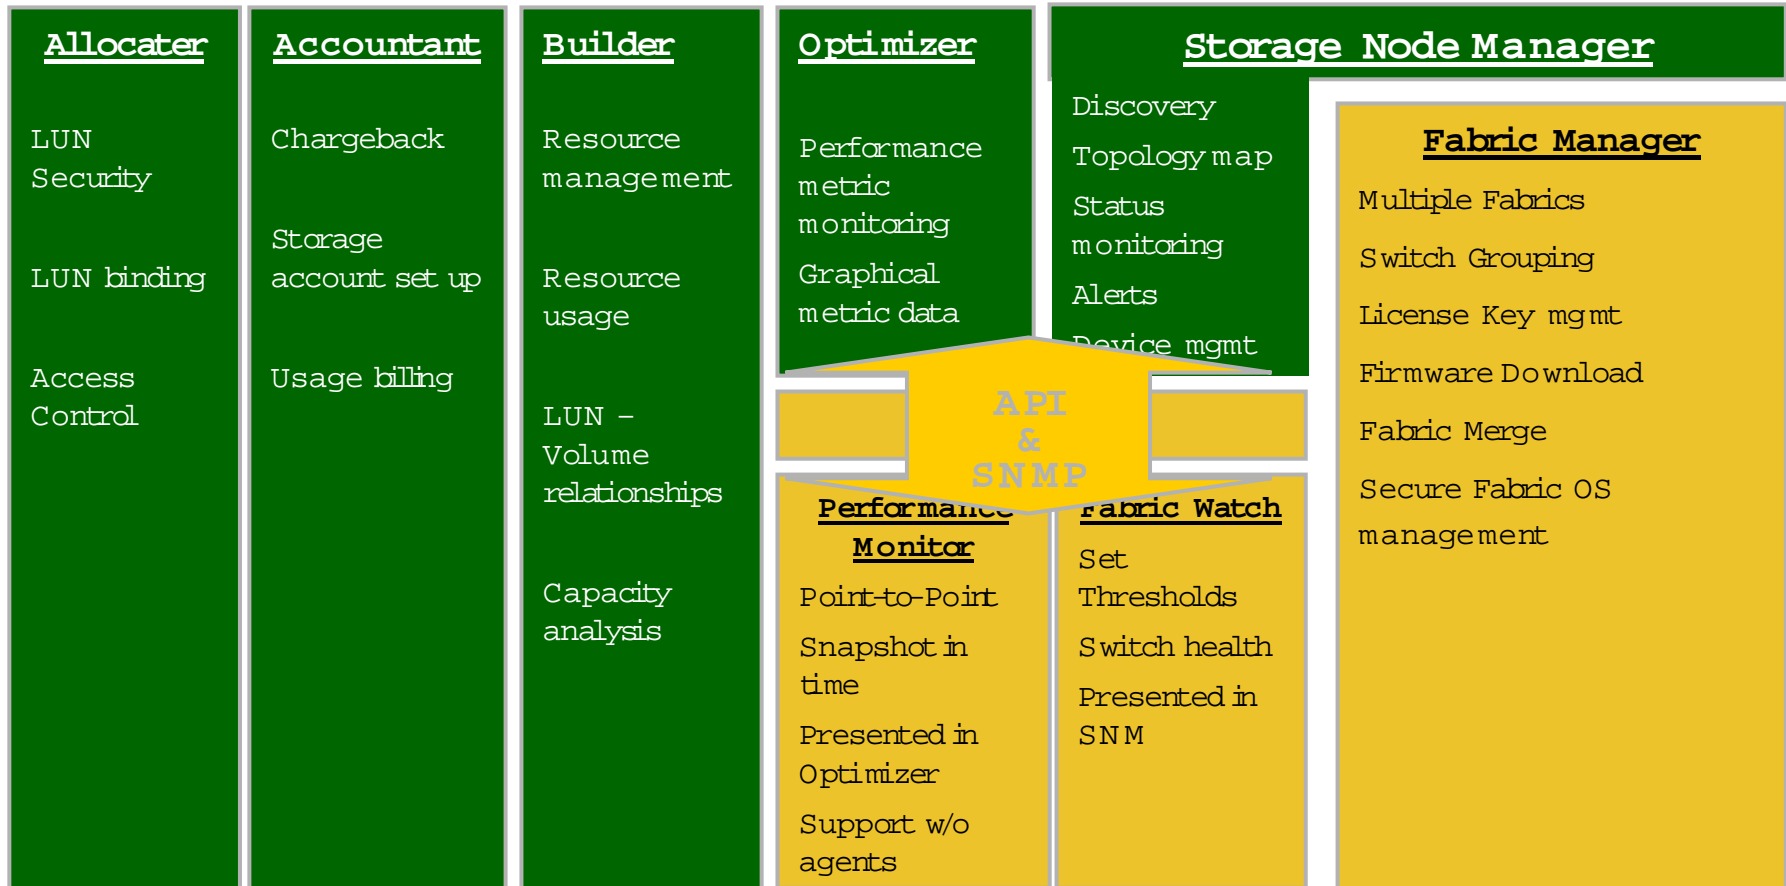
Allocater

LUN Security

LUN binding

Access Control

Accountant

Chargeback

Storage account set up

Usage billing

Builder

Resource management

Resource usage

LUN – Volume relationships

Capacity analysis

Optimizer

Performance metric monitoring

Graphical metric data

Storage Node Manager

Discovery

Topology map

Status monitoring

Alerts

Device mgmt

API & SNMP

Performance Monitor

Point-to-Point

Snapshot in time

Presented in Optimizer

Support w/o agents

Fabric Watch

Set Thresholds

Switch health

Presented in SNM

Fabric Manager

Multiple Fabrics

Switch Grouping

License Key mgmt

Firmware Download

Fabric Merge

Secure Fabric OS management